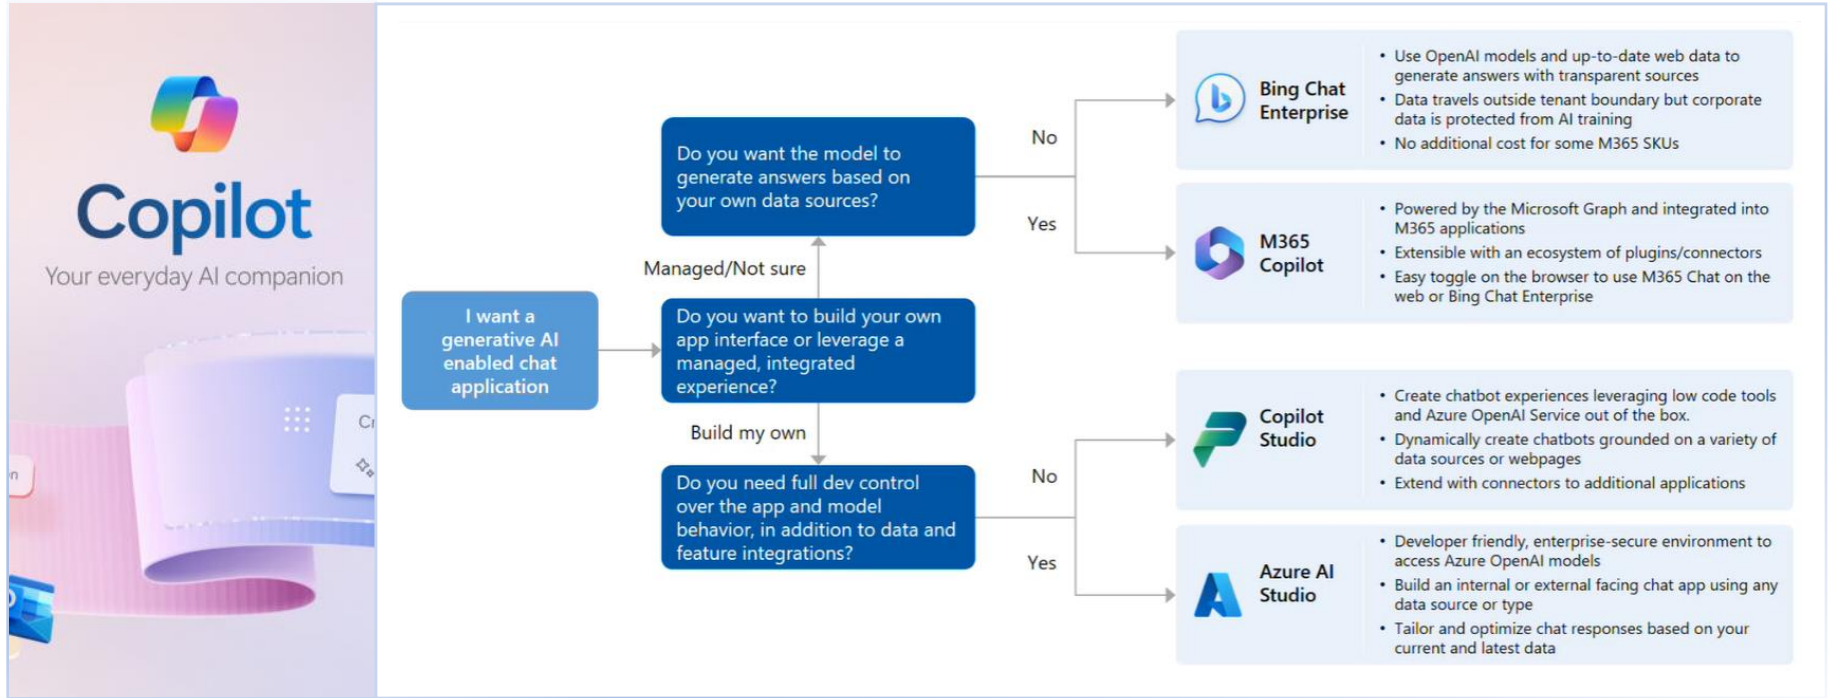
Copilot
Your everyday AI companion

Cr

I want a generative AI enabled chat application

Do you want to build your own app interface or leverage a managed, integrated experience?

Managed/Not sure

Do you want the model to generate answers based on your own data sources?

No

Yes

Build my own

Do you need full dev control over the app and model behavior, in addition to data and feature integrations?

No

Yes

Bing Chat Enterprise
• Use OpenAI models and up-to-date web data to generate answers with transparent sources
• Data travels outside tenant boundary but corporate data is protected from AI training
• No additional cost for some M365 SKUs

M365 Copilot
• Powered by the Microsoft Graph and integrated into M365 applications
• Extensible with an ecosystem of plugins/connectors
• Easy toggle on the browser to use M365 Chat on the web or Bing Chat Enterprise

Copilot Studio
• Create chatbot experiences leveraging low code tools and Azure OpenAI Service out of the box.
• Dynamically create chatbots grounded on a variety of data sources or webpages
• Extend with connectors to additional applications

Azure AI Studio
• Developer friendly, enterprise-secure environment to access Azure OpenAI models
• Build an internal or external facing chat app using any data source or type
• Tailor and optimize chat responses based on your current and latest data